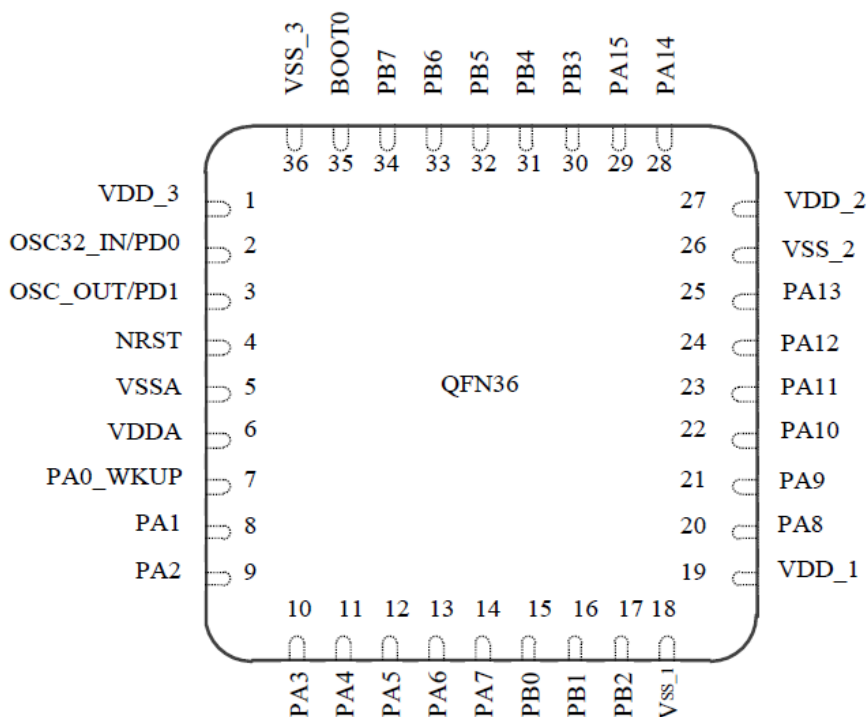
VSS_3 BOOT0 PB7 PB6 PB5 PB4 PB3 PA15 PA14

36 35 34 33 32 31 30 29 28

VDD_3 1
OSC32_IN/PD0 2
OSC_OUT/PD1 3
NRST 4
VSSA 5
VDDA 6
PA0_WKUP 7
PA1 8
PA2 9

27 VDD_2
26 VSS_2
25 PA13
24 PA12
23 PA11
22 PA10
21 PA9
20 PA8
19 VDD_1

QFN36

10 11 12 13 14 15 16 17 18

PA3 PA4 PA5 PA6 PA7 PB0 PB1 PB2 VSS_1